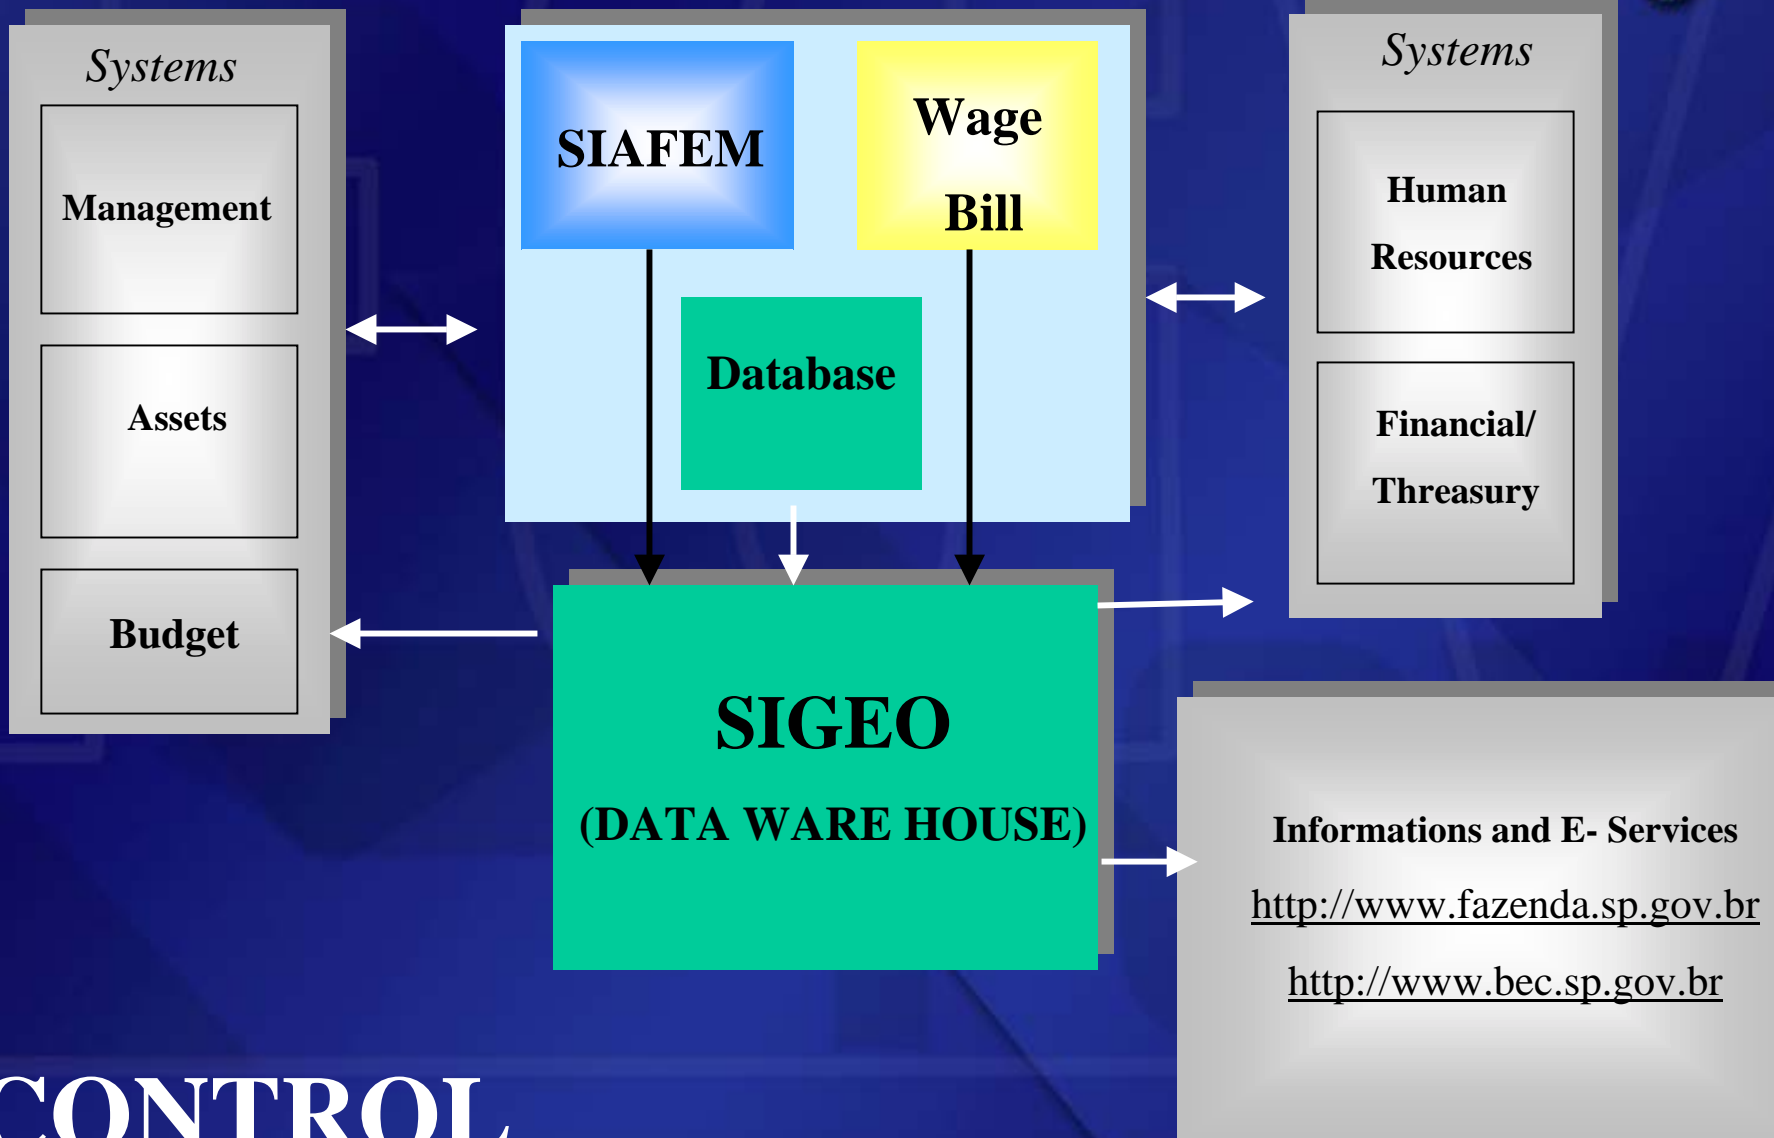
Systems

Management

Assets

Budget

SIAFEM

Wage

Bill

Database

Systems

Human

Resources

Financial/

Threasury

SIGEO

(DATA WARE HOUSE)

Informations and E- Services

http://www.fazenda.sp.gov.br

http://www.bec.sp.gov.br

CONTROL